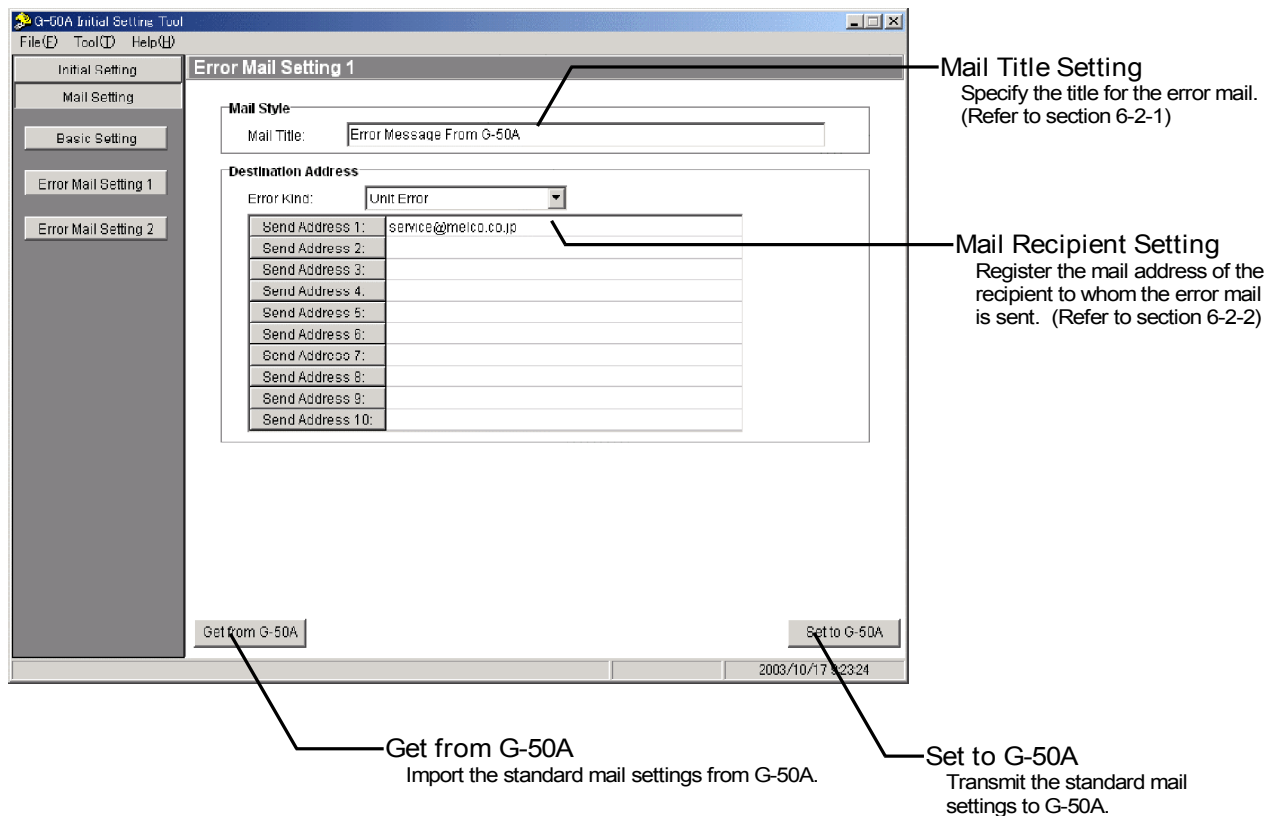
G-50A Initial Setting Tool
File(F) Tool(T) Help(H)

Initial Setting
Mail Setting
Basic Setting
Error Mail Setting 1
Error Mail Setting 2

Error Mail Setting 1

Mail Style
Mail Title: Error Message From G-50A

Destination Address
Error Kind: Unit Error

| Send Address 1: | service@melco.co.jp |
|---|---|
| Send Address 2: | |
| Send Address 3: | |
| Send Address 4: | |
| Send Address 5: | |
| Send Address 6: | |
| Send Address 7: | |
| Send Address 8: | |
| Send Address 9: | |
| Send Address 10: | |

Get from G-50A
Set to G-50A
2003/10/17 9:23:24

Mail Title Setting
Specify the title for the error mail. (Refer to section 6-2-1)

Mail Recipient Setting
Register the mail address of the recipient to whom the error mail is sent. (Refer to section 6-2-2)

Get from G-50A
Import the standard mail settings from G-50A.

Set to G-50A
Transmit the standard mail settings to G-50A.